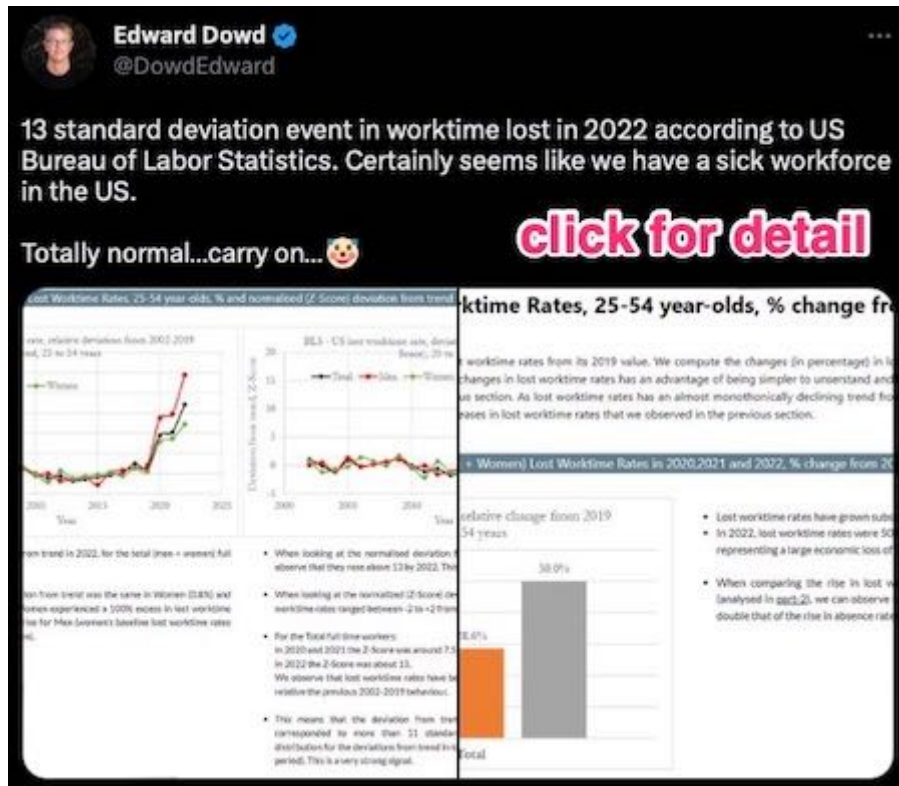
Edward Dowd
@DowdEdward

13 standard deviation event in worktime lost in 2022 according to US Bureau of Labor Statistics. Certainly seems like we have a sick workforce in the US.

Totally normal...carry on...

click for detail

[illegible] Worktime Rates, 25-54 year-olds, % and normalized (Z-Score) deviation from trend

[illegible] rate, relative deviation from 2002-2019 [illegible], 25 to 54 years

Women

2005 2010 2015 2020 2025
Year

BLS - US lost worktime rate, deviation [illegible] from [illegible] (Z-Score)

Total Men Women

Deviation from trend (Z-Score)

Year

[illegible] from trend in 2022, for the total (men + women) full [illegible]

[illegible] from trend was the same in Women (0.8%) and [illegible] women experienced a 100% excess in lost worktime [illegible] for Men (women's baseline lost worktime rates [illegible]

• When looking at the normalised deviation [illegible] observe that they rose above 13 by 2022. Thi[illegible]

• When looking at the normalized (Z-Score) de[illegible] worktime rates ranged between -2 to +2 from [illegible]

• For the Total full time workers:
In 2020 and 2021 the Z-Score was around 7.5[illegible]
In 2022 the Z-Score was about 13.
We observe that lost worktime rates have b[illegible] relative the previous 2002-2019 behaviour.

• This means that the deviation from tre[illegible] corresponded to more than 11 standa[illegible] distribution for the deviations from trend in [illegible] period). This is a very strong signal.

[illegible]ktime Rates, 25-54 year-olds, % change fr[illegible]

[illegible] worktime rates from its 2019 value. We compute the changes (in percentage) in l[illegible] changes in lost worktime rates has an advantage of being simpler to unserstand and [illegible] section. As lost worktime rates has an almost monothonically declining trend fro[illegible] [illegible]eases in lost worktime rates that we observed in the previous section.

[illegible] + Women) Lost Worktime Rates in 2020,2021 and 2022, % change from 2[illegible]

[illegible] relative change from 2019
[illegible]54 years

38.0%

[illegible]8.6%

Total

• Lost worktime rates have grown subs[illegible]
• In 2022, lost worktime rates were 50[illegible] representing a large economic loss of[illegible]

• When comparing the rise in lost w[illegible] (analysed in part-2), we can observe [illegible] double that of the rise in absence rat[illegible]